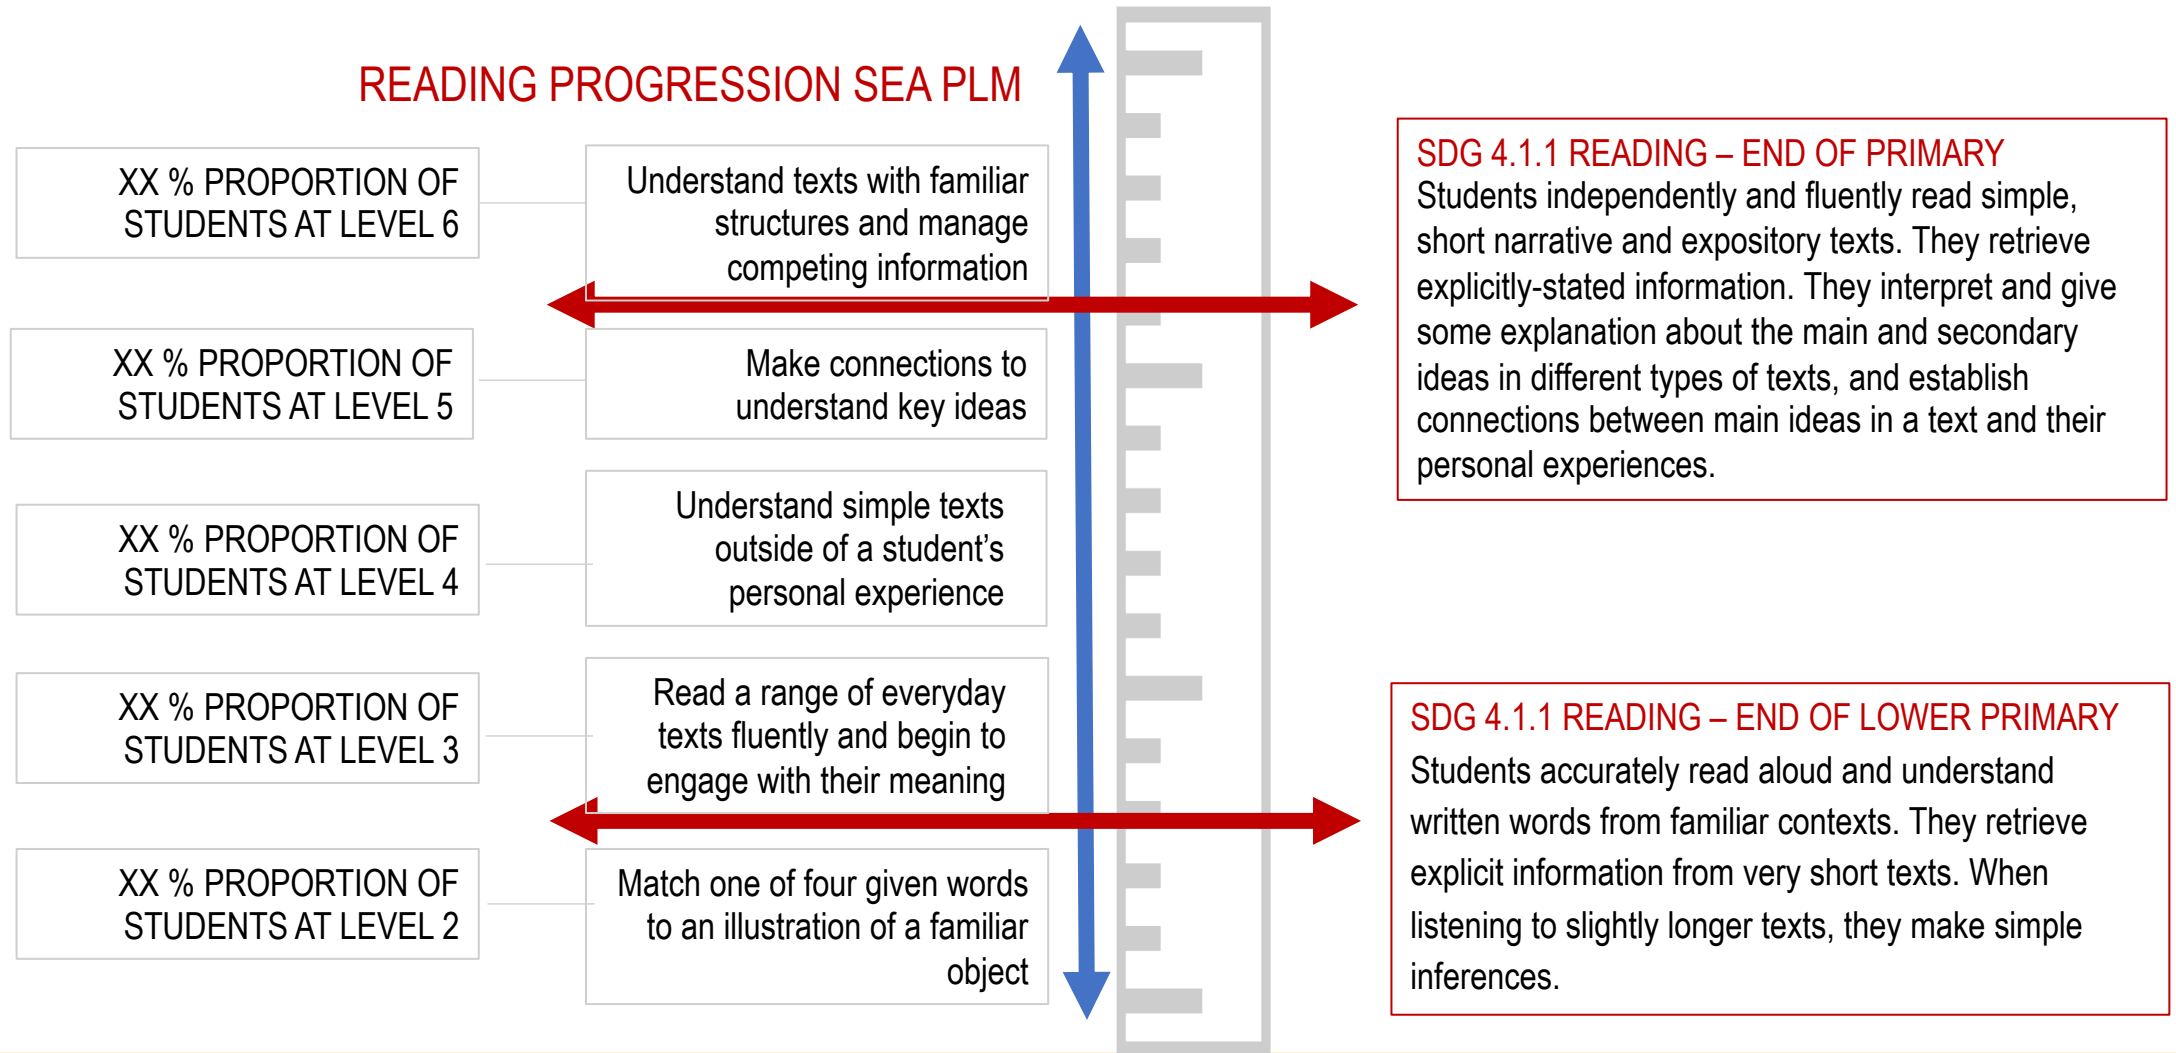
READING PROGRESSION SEA PLM

XX % PROPORTION OF STUDENTS AT LEVEL 6

Understand texts with familiar structures and manage competing information

XX % PROPORTION OF STUDENTS AT LEVEL 5

Make connections to understand key ideas

XX % PROPORTION OF STUDENTS AT LEVEL 4

Understand simple texts outside of a student's personal experience

XX % PROPORTION OF STUDENTS AT LEVEL 3

Read a range of everyday texts fluently and begin to engage with their meaning

XX % PROPORTION OF STUDENTS AT LEVEL 2

Match one of four given words to an illustration of a familiar object

SDG 4.1.1 READING – END OF PRIMARY
Students independently and fluently read simple, short narrative and expository texts. They retrieve explicitly-stated information. They interpret and give some explanation about the main and secondary ideas in different types of texts, and establish connections between main ideas in a text and their personal experiences.

SDG 4.1.1 READING – END OF LOWER PRIMARY
Students accurately read aloud and understand written words from familiar contexts. They retrieve explicit information from very short texts. When listening to slightly longer texts, they make simple inferences.